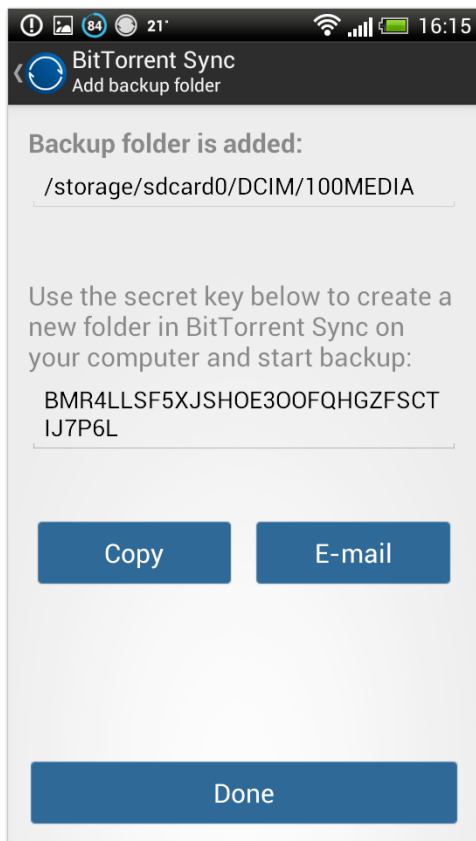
84 21° 16:15

BitTorrent Sync
Add backup folder

Backup folder is added:

/storage/sdcard0/DCIM/100MEDIA

Use the secret key below to create a new folder in BitTorrent Sync on your computer and start backup:

BMR4LLSF5XJSHOE3OOFQHGZFSCTIJ7P6L

Copy

E-mail

Done